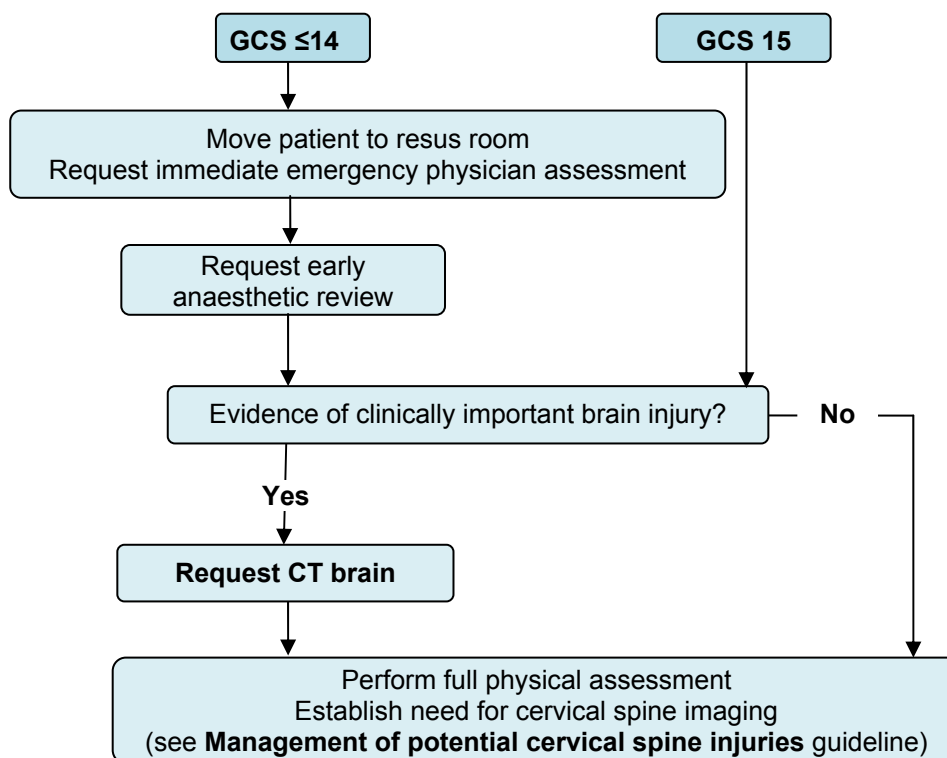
GCS ≤14

GCS 15

Move patient to resus room
Request immediate emergency physician assessment

Request early anaesthetic review

Evidence of clinically important brain injury?

No

Yes

Request CT brain

Perform full physical assessment
Establish need for cervical spine imaging
(see Management of potential cervical spine injuries guideline)